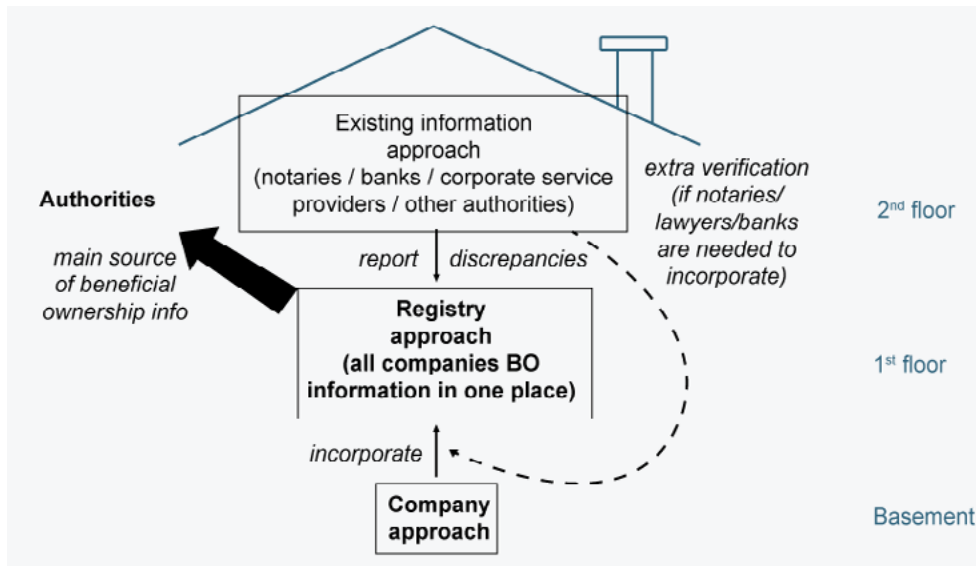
Existing information approach (notaries / banks / corporate service providers / other authorities)

extra verification (if notaries/ lawyers/banks are needed to incorporate)

Authorities

$2^{nd}$ floor

main source of beneficial ownership info

report

discrepancies

Registry approach (all companies BO information in one place)

$1^{st}$ floor

incorporate

Company approach

Basement